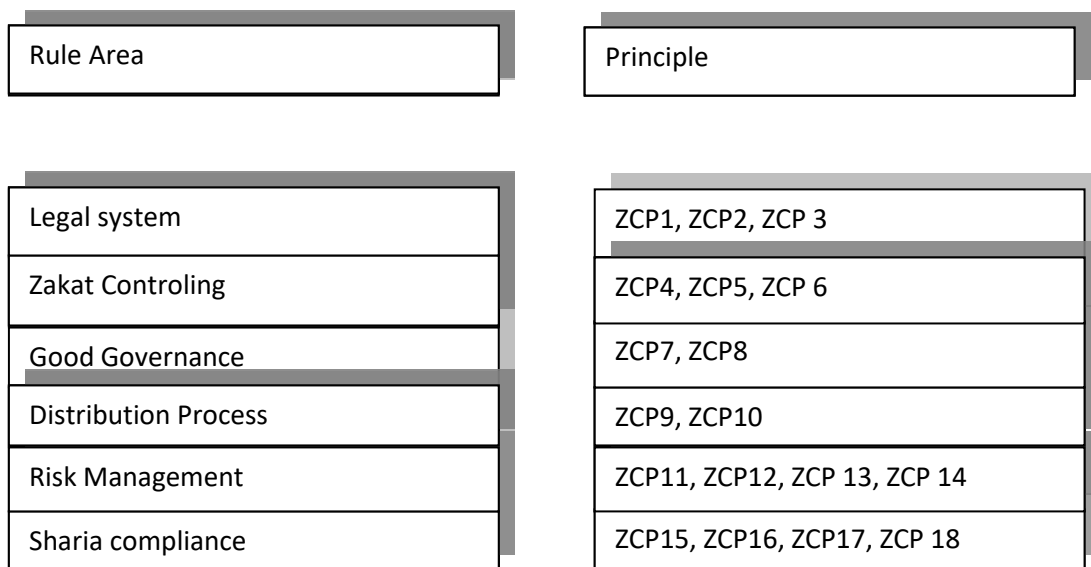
| Rule Area | Principle |
|---|---|
| Legal system | ZCP1, ZCP2, ZCP 3 |
| Zakat Controling | ZCP4, ZCP5, ZCP 6 |
| Good Governance | ZCP7, ZCP8 |
| Distribution Process | ZCP9, ZCP10 |
| Risk Management | ZCP11, ZCP12, ZCP 13, ZCP 14 |
| Sharia compliance | ZCP15, ZCP16, ZCP17, ZCP 18 |